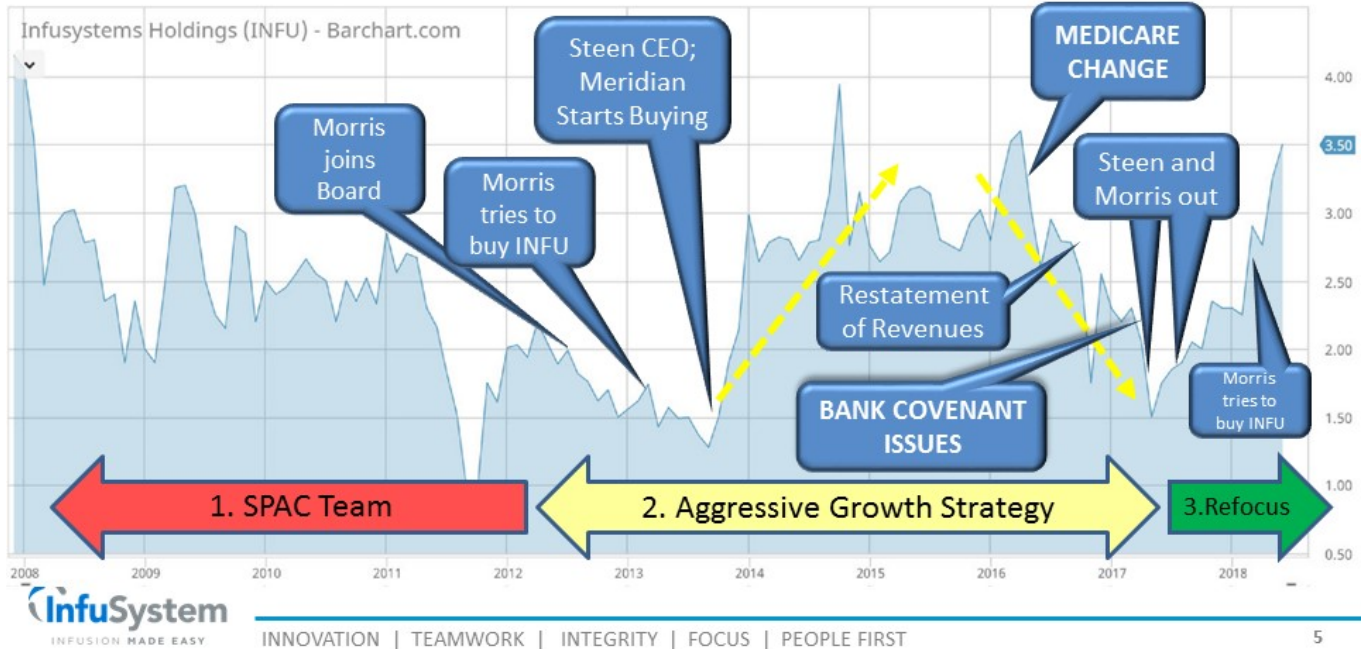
Infusystems Holdings (INFU) - Barchart.com

Morris joins Board

Morris tries to buy INFU

Steen CEO; Meridian Starts Buying

MEDICARE CHANGE

Steen and Morris out

Restatement of Revenues

BANK COVENANT ISSUES

Morris tries to buy INFU

4.00
3.50
3.00
2.50
2.00
1.50
1.00
0.50

1. SPAC Team

2. Aggressive Growth Strategy

3.Refocus

2008 2009 2010 2011 2012 2013 2014 2015 2016 2017 2018

InfuSystem
INFUSION MADE EASY

INNOVATION | TEAMWORK | INTEGRITY | FOCUS | PEOPLE FIRST

5